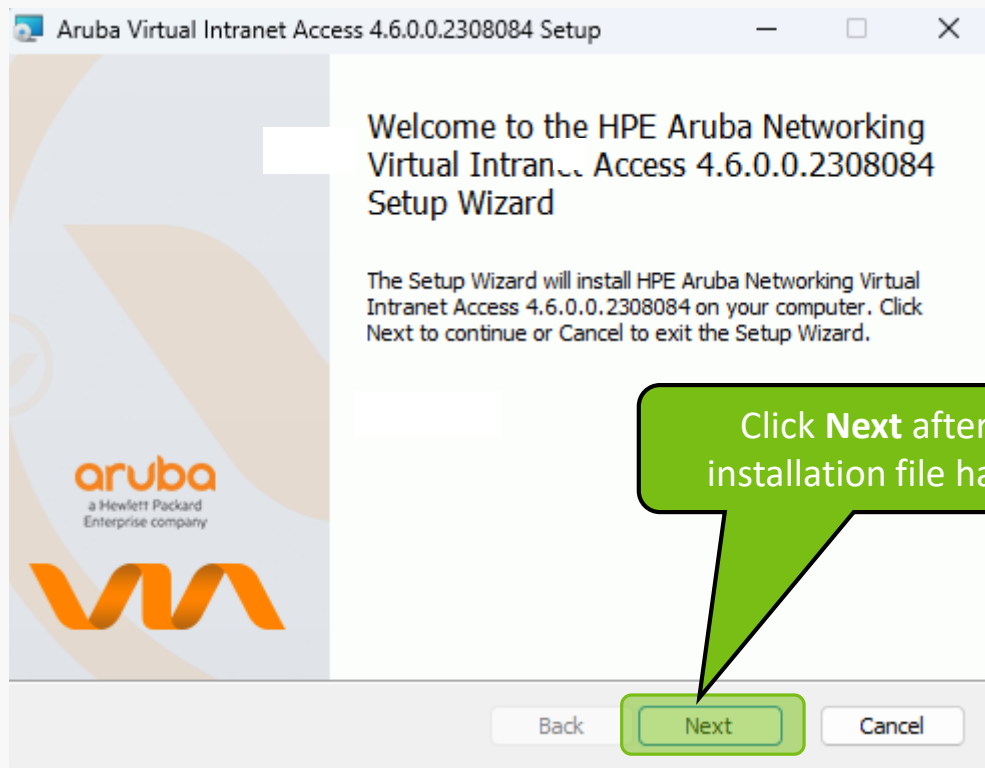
Aruba Virtual Intranet Access 4.6.0.0.2308084 Setup

Welcome to the HPE Aruba Networking Virtual Intranet Access 4.6.0.0.2308084 Setup Wizard

The Setup Wizard will install HPE Aruba Networking Virtual Intranet Access 4.6.0.0.2308084 on your computer. Click Next to continue or Cancel to exit the Setup Wizard.

Click **Next** after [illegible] installation file ha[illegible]

aruba
a Hewlett Packard Enterprise company

VIA

Back

Next

Cancel